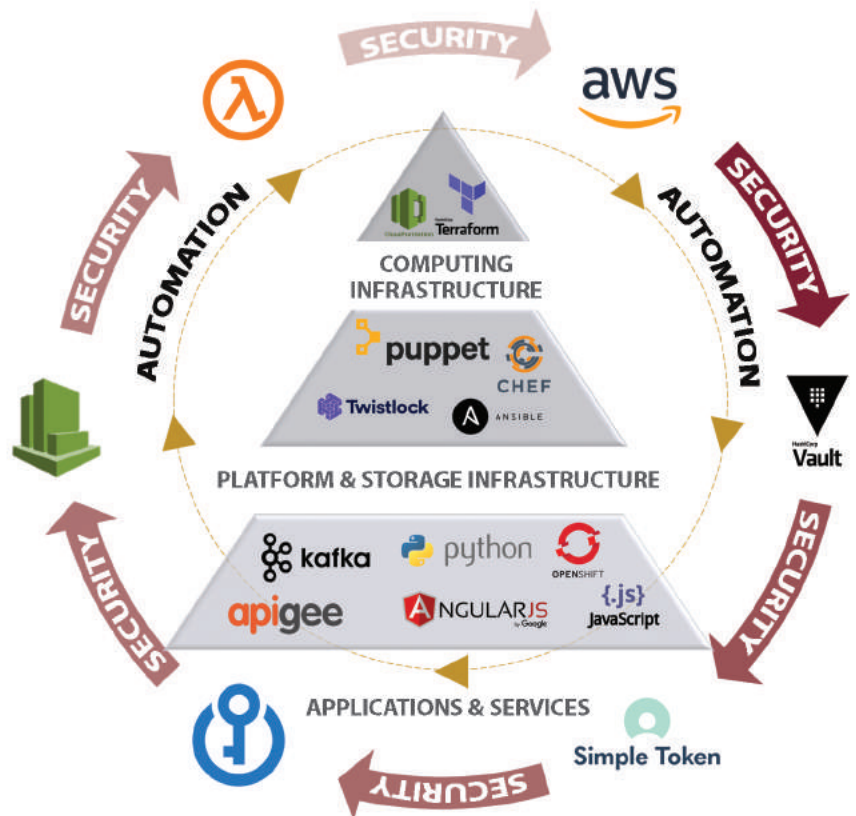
SECURITY

aws

SECURITY

AUTOMATION

AUTOMATION

SECURITY

CloudFormation

HashiCorp Terraform

COMPUTING INFRASTRUCTURE

puppet

CHEF

Twistlock

ANSIBLE

HashiCorp Vault

PLATFORM & STORAGE INFRASTRUCTURE

kafka

python

OPENSHIFT

apigee

ANGULARJS by Google

{.js} JavaScript

SECURITY

SECURITY

APPLICATIONS & SERVICES

Simple Token

SECURITY